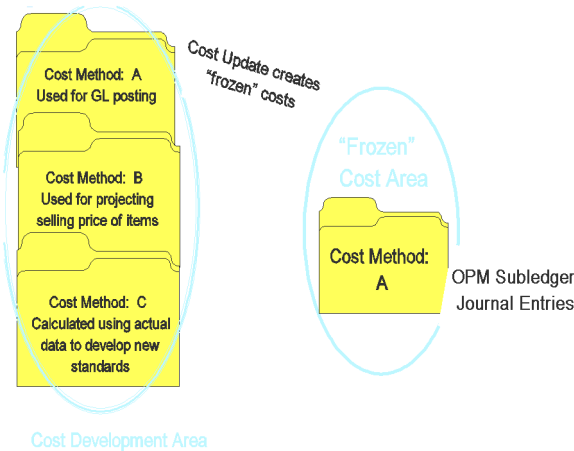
Cost Method: A
Used for GL posting

Cost Method: B
Used for projecting selling price of items

Cost Method: C
Calculated using actual data to develop new standards

Cost Development Area

Cost Update creates "frozen" costs

"Frozen" Cost Area

Cost Method: A

OPM Subledger Journal Entries